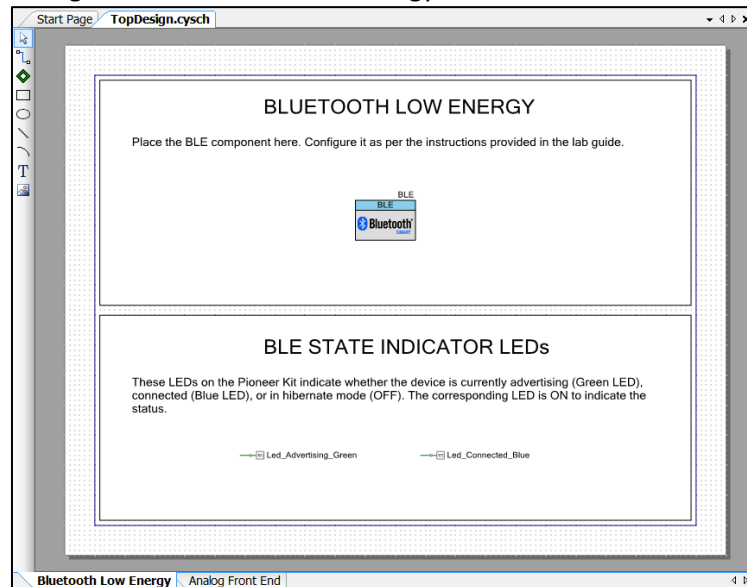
Start Page TopDesign.cysch

T

BLUETOOTH LOW ENERGY

Place the BLE component here. Configure it as per the instructions provided in the lab guide.

BLE
BLE
Bluetooth
SMART

BLE STATE INDICATOR LEDs

These LEDs on the Pioneer Kit indicate whether the device is currently advertising (Green LED), connected (Blue LED), or in hibernate mode (OFF). The corresponding LED is ON to indicate the status.

Led_Advertising_Green
Led_Connected_Blue

Bluetooth Low Energy Analog Front End